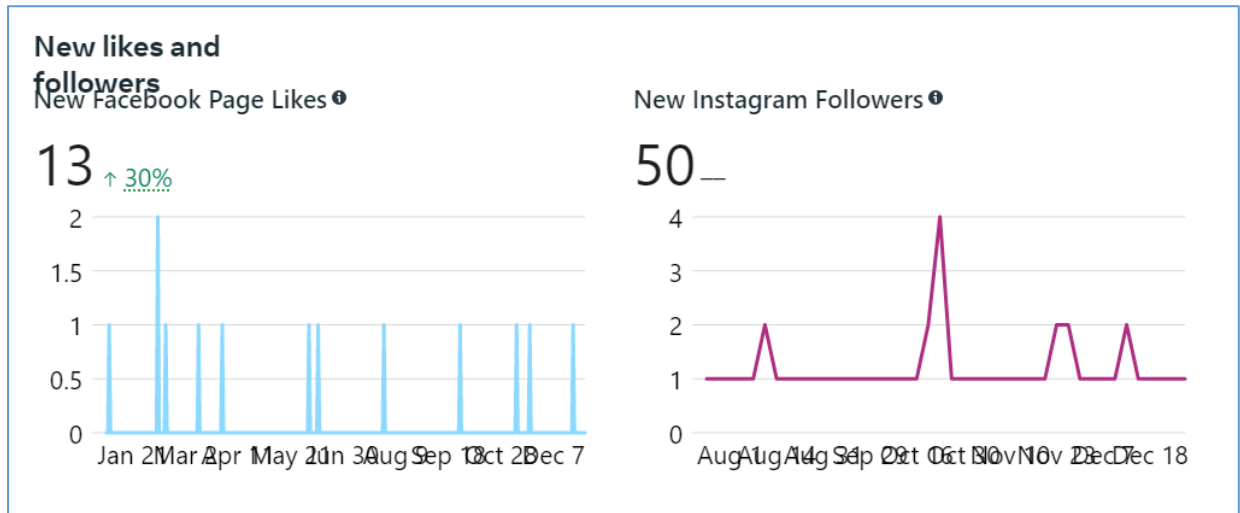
New likes and followers

New Facebook Page Likes

13 ↑ 30%

2
1.5
1
0.5
0

Jan 21 Mar 2 Apr 11 May 21 Jun 30 Aug 9 Sep 18 Oct 28 Dec 7

New Instagram Followers

50 —

4
3
2
1
0

Aug 1 Aug 14 Aug 31 Sep 29 Oct 06 Oct 30 Nov 16 Nov 23 Dec 7 Dec 18